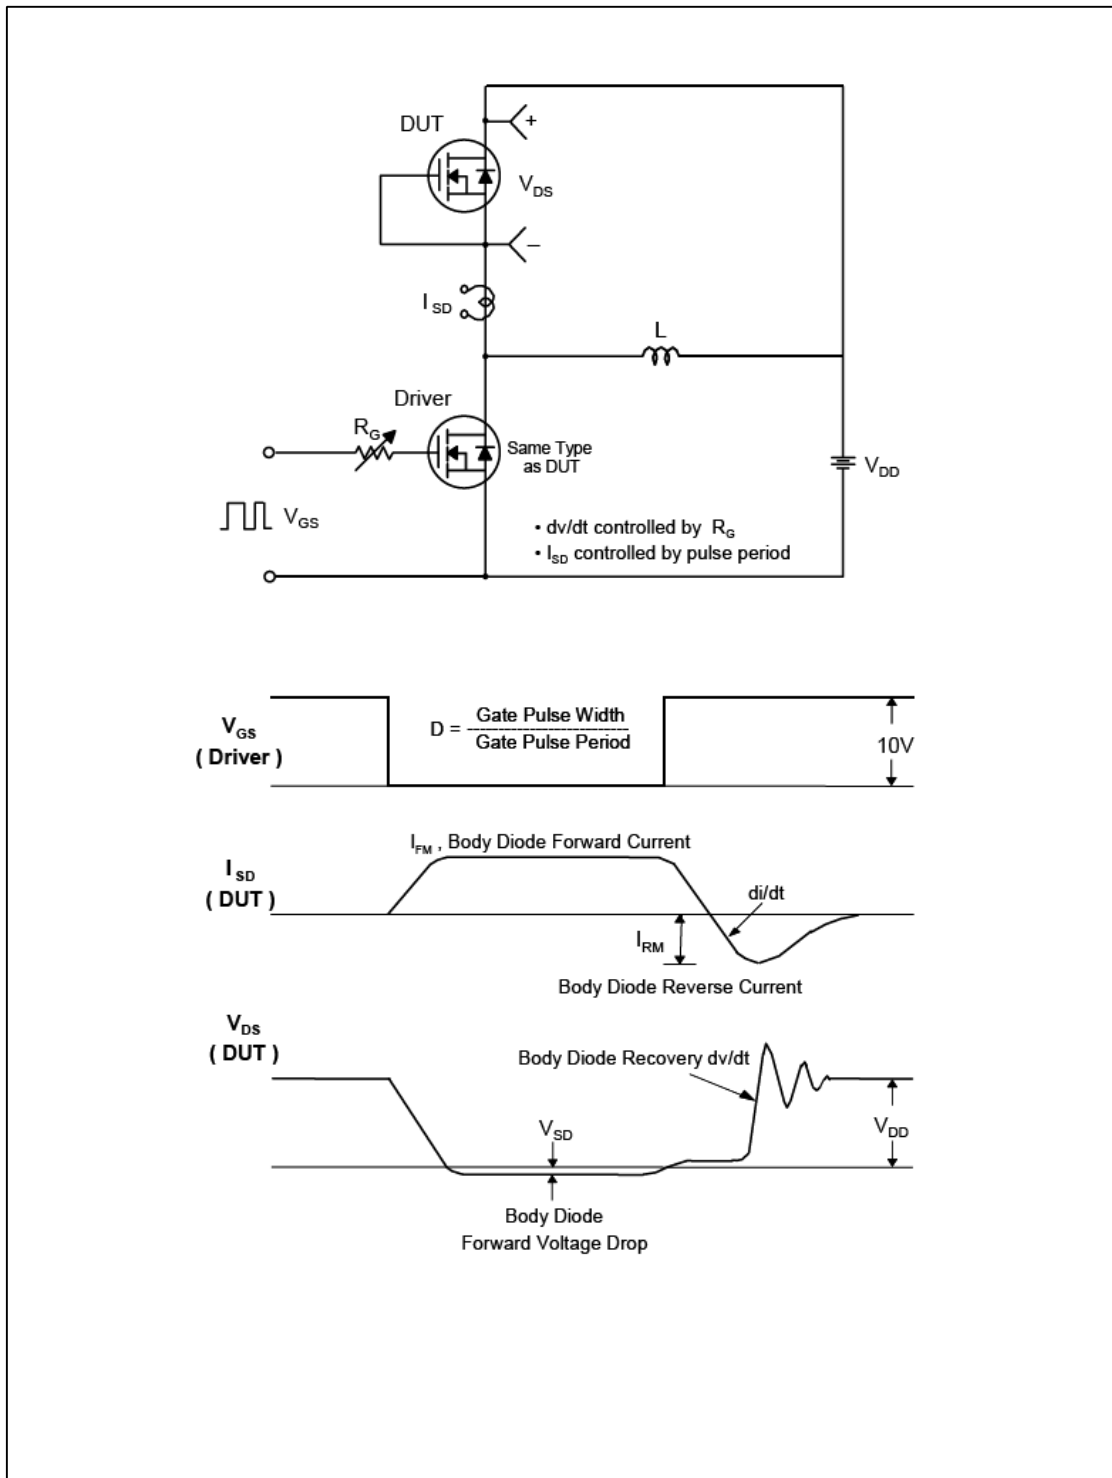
DUT

+

$V_{DS}$

−

$I_{SD}$

L

Driver

$R_G$

Same Type as DUT

$V_{DD}$

$V_{GS}$

• dv/dt controlled by $R_G$
• $I_{SD}$ controlled by pulse period

$V_{GS}$
( Driver )

D = $\frac{\text{Gate Pulse Width}}{\text{Gate Pulse Period}}$

10V

$I_{FM}$ , Body Diode Forward Current

$I_{SD}$
( DUT )

di/dt

$I_{RM}$

Body Diode Reverse Current

$V_{DS}$
( DUT )

Body Diode Recovery dv/dt

$V_{SD}$

$V_{DD}$

Body Diode
Forward Voltage Drop